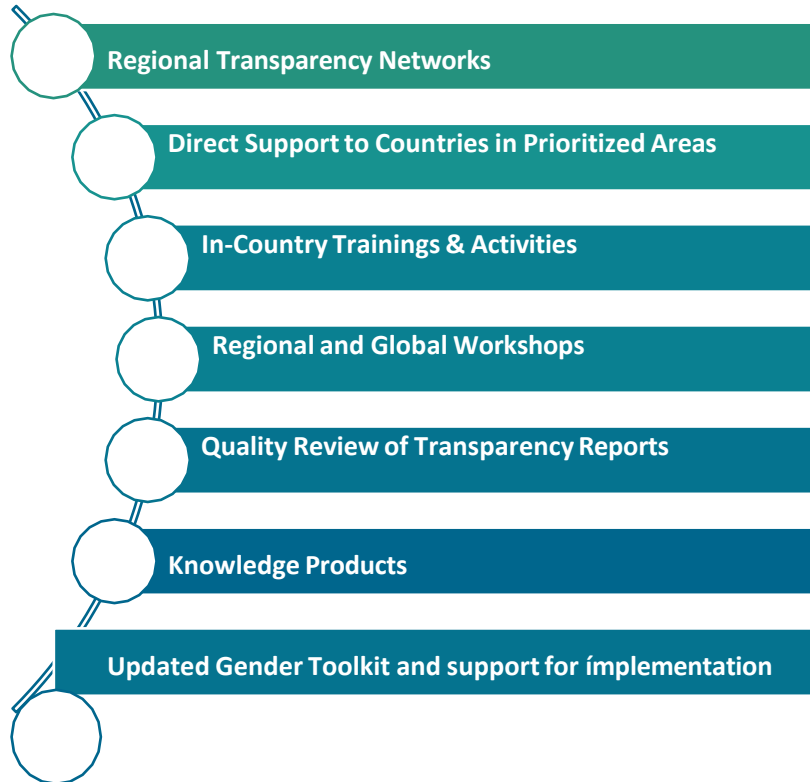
Regional Transparency Networks

Direct Support to Countries in Prioritized Areas

In-Country Trainings & Activities

Regional and Global Workshops

Quality Review of Transparency Reports

Knowledge Products

Updated Gender Toolkit and support for ímplementation